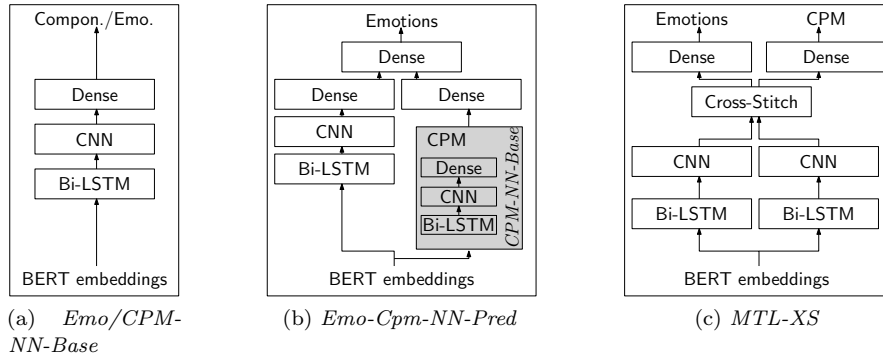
Compon./Emo.

Dense

CNN

Bi-LSTM

BERT embeddings

(a) Emo/CPM-NN-Base

Emotions

Dense

Dense

Dense

CNN

Bi-LSTM

CPM

Dense

CNN

Bi-LSTM

CPM-NN-Base

BERT embeddings

(b) Emo-Cpm-NN-Pred

Emotions

CPM

Dense

Dense

Cross-Stitch

CNN

CNN

Bi-LSTM

Bi-LSTM

BERT embeddings

(c) MTL-XS